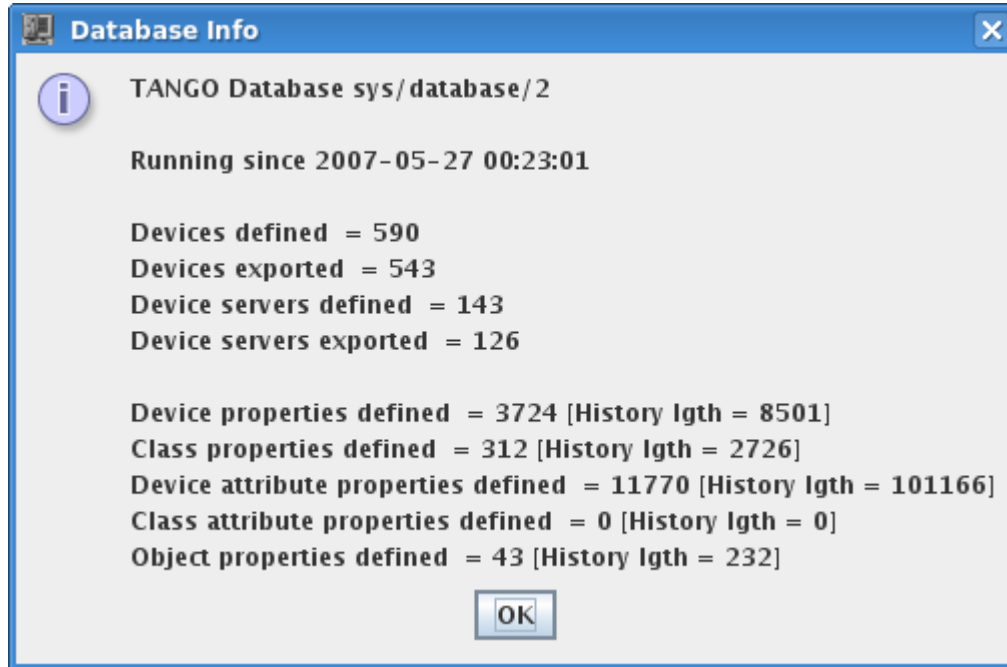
Database Info

TANGO Database sys/database/2

Running since 2007-05-27 00:23:01

Devices defined = 590
Devices exported = 543
Device servers defined = 143
Device servers exported = 126

Device properties defined = 3724 [History lgth = 8501]
Class properties defined = 312 [History lgth = 2726]
Device attribute properties defined = 11770 [History lgth = 101166]
Class attribute properties defined = 0 [History lgth = 0]
Object properties defined = 43 [History lgth = 232]

OK